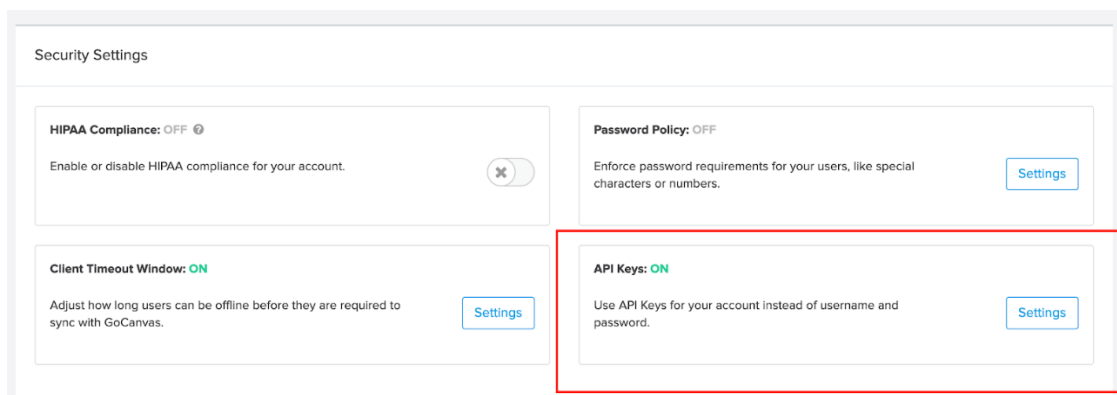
Security Settings

HIPAA Compliance: OFF

Enable or disable HIPAA compliance for your account.

Password Policy: OFF

Enforce password requirements for your users, like special characters or numbers.

Settings

Client Timeout Window: ON

Adjust how long users can be offline before they are required to sync with GoCanvas.

Settings

API Keys: ON

Use API Keys for your account instead of username and password.

Settings